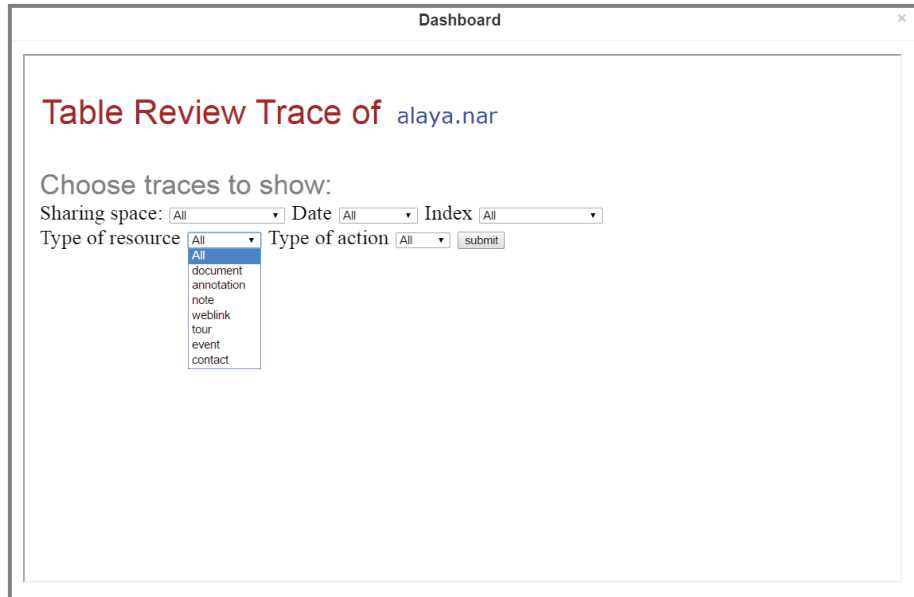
Dashboard

×

Table Review Trace of alaya.nar

Choose traces to show:

Sharing space: All ▾ Date All ▾ Index All ▾

Type of resource All ▾ Type of action All ▾ submit

All
document
annotation
note
weblink
tour
event
contact